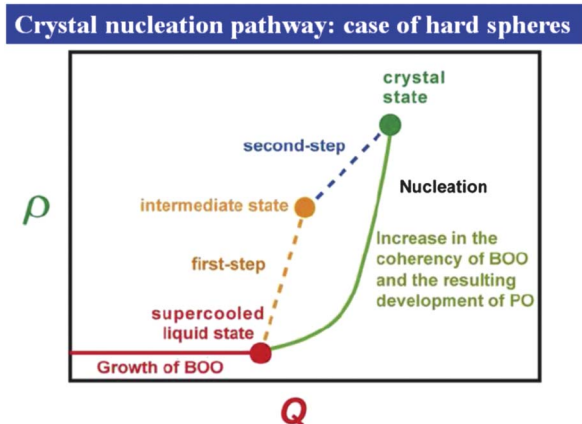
Crystal nucleation pathway: case of hard spheres

crystal state

second-step

Nucleation

$\rho$

intermediate state

Increase in the coherency of BOO and the resulting development of PO

first-step

supercooled liquid state

Growth of BOO

$Q$